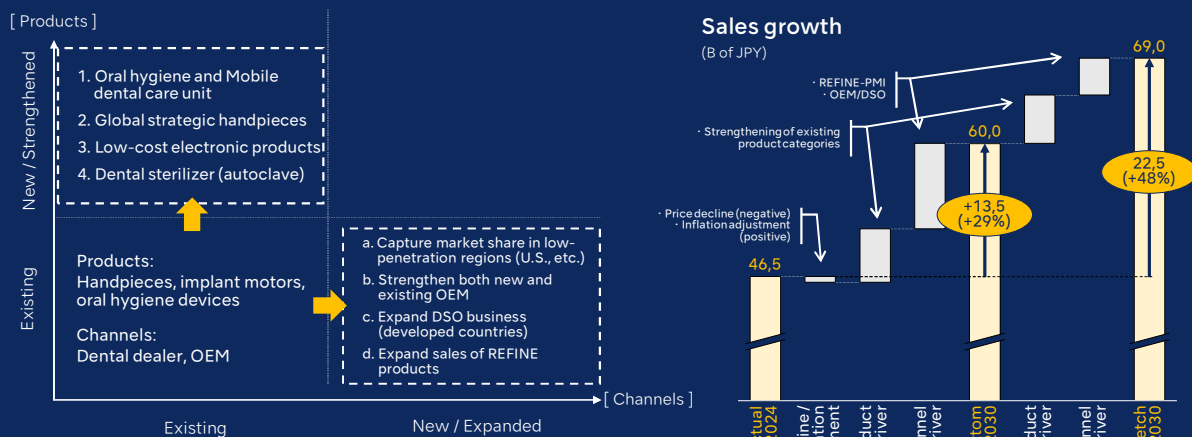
[ Products ]

New / Strengthened

1. Oral hygiene and Mobile dental care unit
2. Global strategic handpieces
3. Low-cost electronic products
4. Dental sterilizer (autoclave)

Existing

Products:
Handpieces, implant motors, oral hygiene devices

Channels:
Dental dealer, OEM

a. Capture market share in low-penetration regions (U.S., etc.)
b. Strengthen both new and existing OEM
c. Expand DSO business (developed countries)
d. Expand sales of REFINE products

[ Channels ]

Existing

New / Expanded

Sales growth
(B of JPY)

· REFINE-PMI
· OEM/DSO

· Strengthening of existing product categories

· Price decline (negative)
· Inflation adjustment (positive)

46,5

60,0

69,0

+13,5
(+29%)

22,5
(+48%)

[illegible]stual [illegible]2024

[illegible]ine / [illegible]tion

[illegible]duct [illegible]river

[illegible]nnel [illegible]river

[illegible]tom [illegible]2030

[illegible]duct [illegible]river

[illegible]nnel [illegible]river

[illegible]etch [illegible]2030